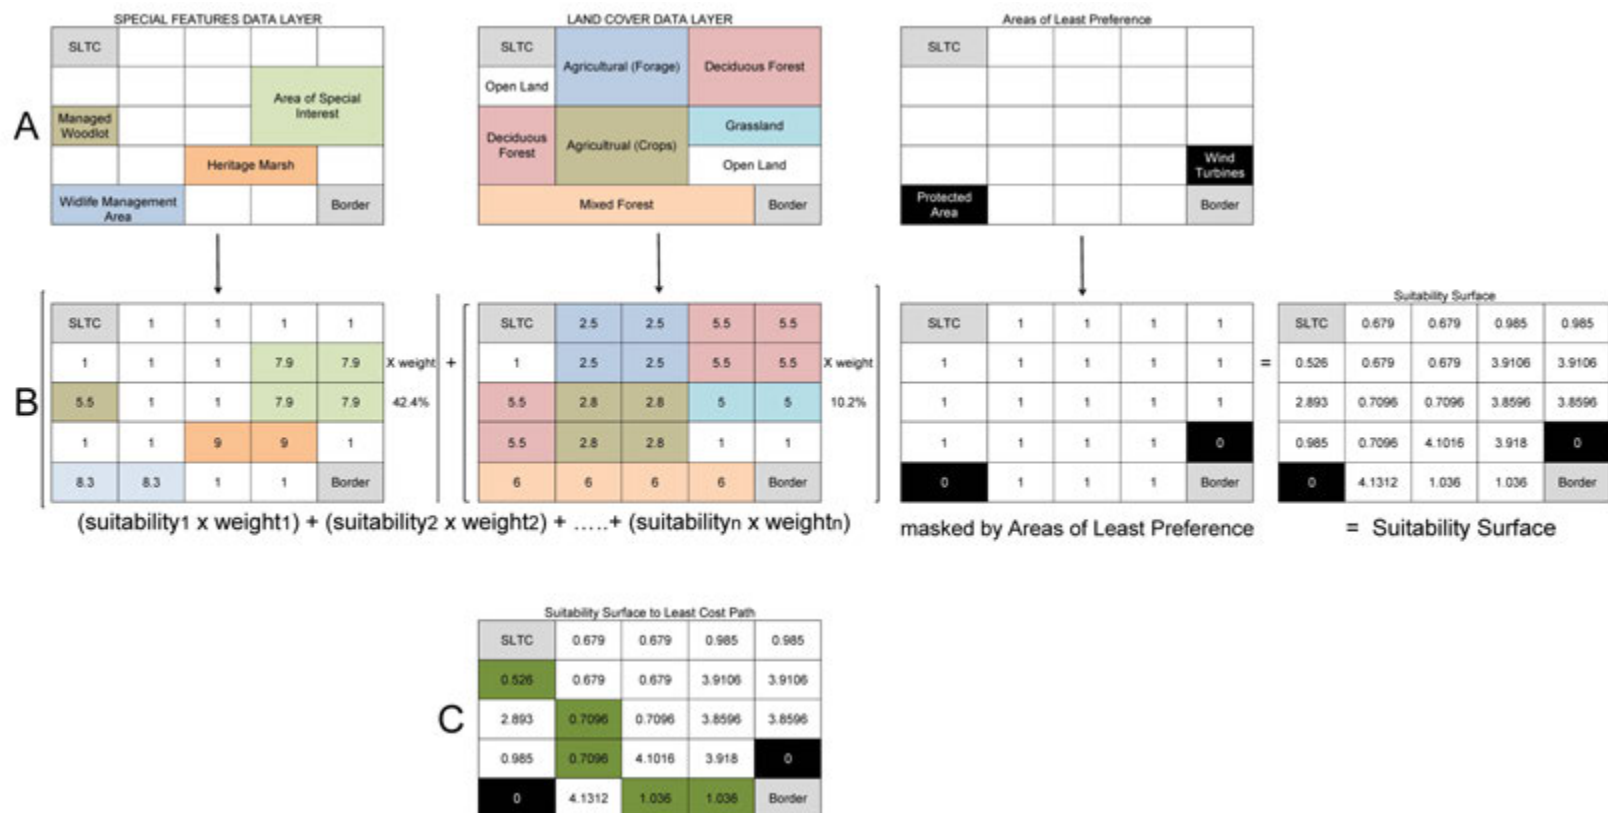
SPECIAL FEATURES DATA LAYER

| SLTC | | | | |
|---|---|---|---|---|
| | | | Area of Special Interest | |
| Managed Woodlot | | | | |
| | | Heritage Marsh | | |
| Widlife Management Area | | | | Border |

LAND COVER DATA LAYER

| SLTC | Agricultural (Forage) | | Deciduous Forest | |
|---|---|---|---|---|
| Open Land | | | | |
| Deciduous Forest | Agricultrual (Crops) | | Grassland | |
| | | | Open Land | |
| Mixed Forest | | | | Border |

Areas of Least Preference

| SLTC | | | | |
|---|---|---|---|---|
| | | | | |
| | | | | |
| | | | | Wind Turbines |
| Protected Area | | | | Border |

A

B

| SLTC | 1 | 1 | 1 | 1 |
|---|---|---|---|---|
| 1 | 1 | 1 | 7.9 | 7.9 |
| 5.5 | 1 | 1 | 7.9 | 7.9 |
| 1 | 1 | 9 | 9 | 1 |
| 8.3 | 8.3 | 1 | 1 | Border |

X weight 42.4% +

| SLTC | 2.5 | 2.5 | 5.5 | 5.5 |
|---|---|---|---|---|
| 1 | 2.5 | 2.5 | 5.5 | 5.5 |
| 5.5 | 2.8 | 2.8 | 5 | 5 |
| 5.5 | 2.8 | 2.8 | 1 | 1 |
| 6 | 6 | 6 | 6 | Border |

X weight 10.2%

| SLTC | 1 | 1 | 1 | 1 |
|---|---|---|---|---|
| 1 | 1 | 1 | 1 | 1 |
| 1 | 1 | 1 | 1 | 1 |
| 1 | 1 | 1 | 1 | 0 |
| 0 | 1 | 1 | 1 | Border |

=

Suitability Surface

| SLTC | 0.679 | 0.679 | 0.985 | 0.985 |
|---|---|---|---|---|
| 0.526 | 0.679 | 0.679 | 3.9106 | 3.9106 |
| 2.893 | 0.7096 | 0.7096 | 3.8596 | 3.8596 |
| 0.985 | 0.7096 | 4.1016 | 3.918 | 0 |
| 0 | 4.1312 | 1.036 | 1.036 | Border |

(suitability1 x weight1) + (suitability2 x weight2) + .....+ (suitabilityn x weightn)

masked by Areas of Least Preference

= Suitability Surface

C

Suitability Surface to Least Cost Path

| SLTC | 0.679 | 0.679 | 0.985 | 0.985 |
|---|---|---|---|---|
| 0.526 | 0.679 | 0.679 | 3.9106 | 3.9106 |
| 2.893 | 0.7096 | 0.7096 | 3.8596 | 3.8596 |
| 0.985 | 0.7096 | 4.1016 | 3.918 | 0 |
| 0 | 4.1312 | 1.036 | 1.036 | Border |